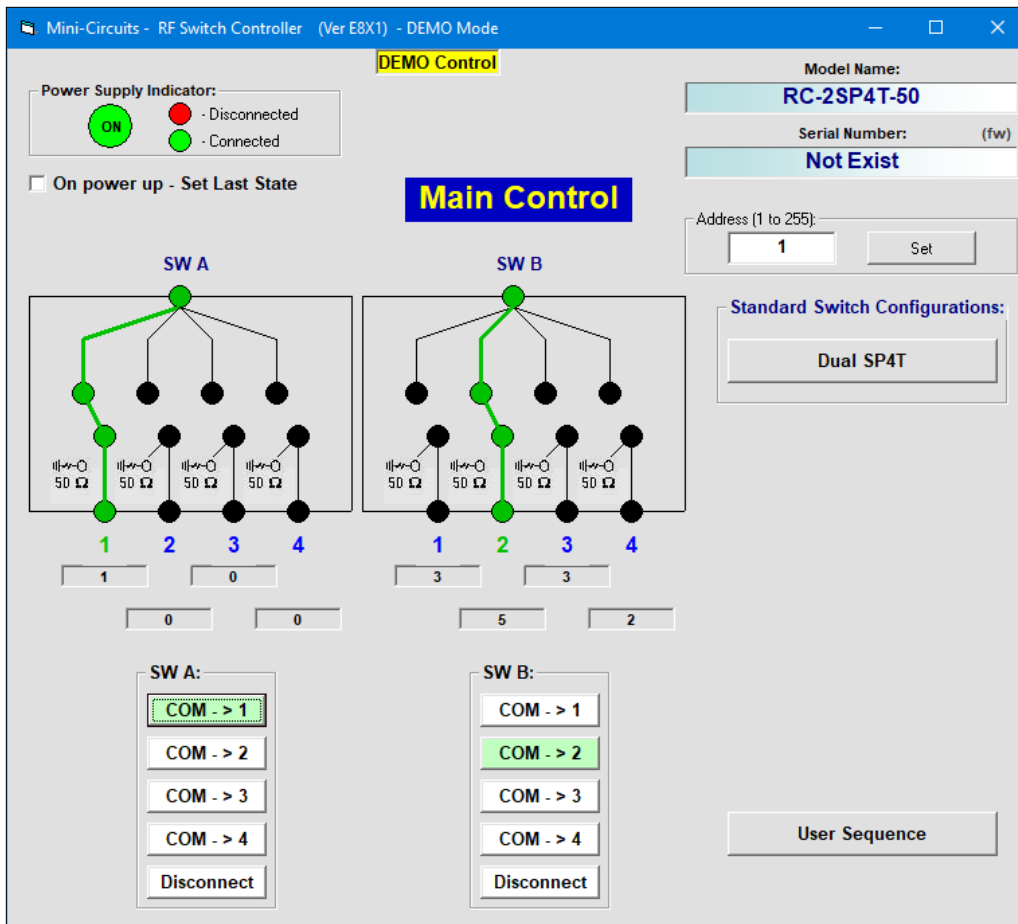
Mini-Circuits - RF Switch Controller (Ver E8X1) - DEMO Mode

DEMO Control

Power Supply Indicator:
ON
- Disconnected
- Connected

On power up - Set Last State

Main Control

Model Name:
RC-2SP4T-50

Serial Number: (fw)
Not Exist

Address (1 to 255):
1
Set

Standard Switch Configurations:
Dual SP4T

SW A

50 $\Omega$ 50 $\Omega$ 50 $\Omega$ 50 $\Omega$

1 2 3 4

1 0
0 0

SW B

50 $\Omega$ 50 $\Omega$ 50 $\Omega$ 50 $\Omega$

1 2 3 4

3 3
5 2

SW A:
COM - > 1
COM - > 2
COM - > 3
COM - > 4
Disconnect

SW B:
COM - > 1
COM - > 2
COM - > 3
COM - > 4
Disconnect

User Sequence